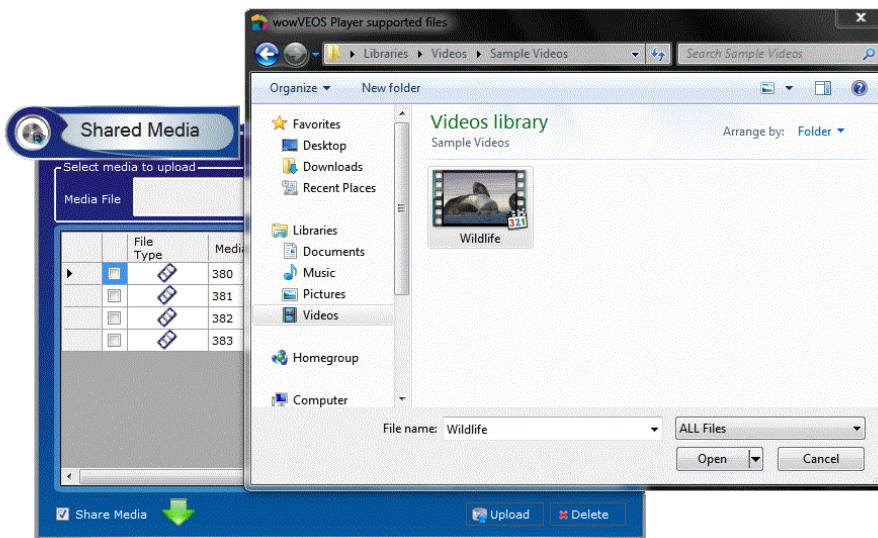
wowVEOS Player supported files

Libraries ▸ Videos ▸ Sample Videos

Search Sample Videos

Organize ▾ New folder

Favorites
Desktop
Downloads
Recent Places

Libraries
Documents
Music
Pictures
Videos

Homegroup

Computer

Videos library
Sample Videos

Arrange by: Folder ▾

Wildlife

File name: Wildlife

ALL Files

Open

Cancel

Shared Media

Select media to upload

Media File

| | | File Type | Media |
|---|---|---|---|
| ▸ | ☐ | | 380 |
| | ☐ | | 381 |
| | ☐ | | 382 |
| | ☐ | | 383 |

☑ Share Media

Upload

Delete